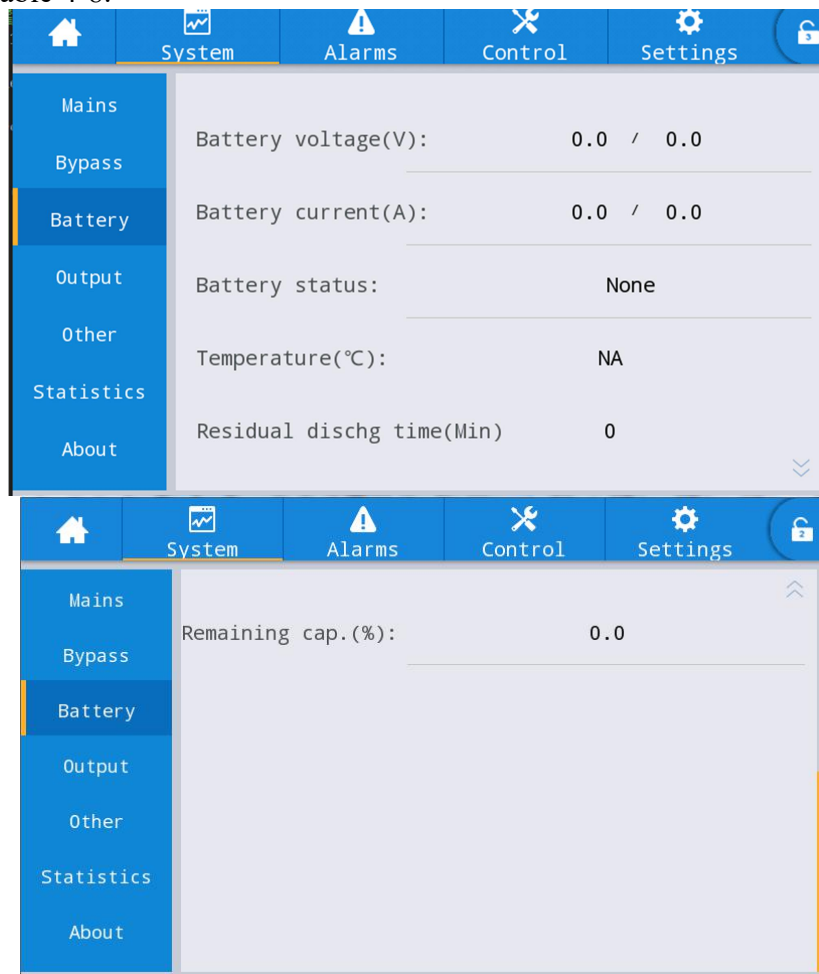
System Alarms Control Settings

Mains
Bypass
Battery
Output
Other
Statistics
About

Battery voltage(V): 0.0 / 0.0

Battery current(A): 0.0 / 0.0

Battery status: None

Temperature(℃): NA

Residual dischg time(Min) 0

System Alarms Control Settings

Mains
Bypass
Battery
Output
Other
Statistics
About

Remaining cap.(%): 0.0